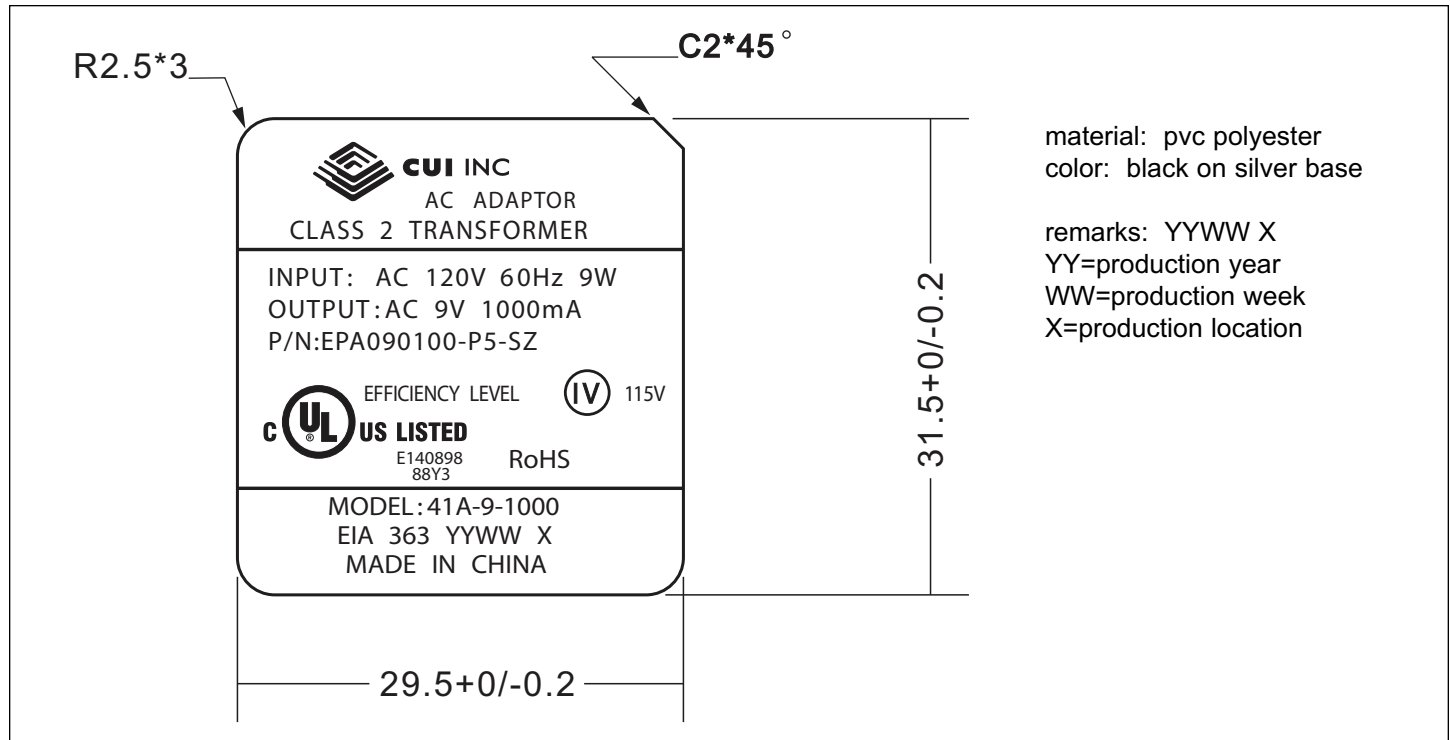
R2.5*3

C2*45°

CUI INC
AC ADAPTOR
CLASS 2 TRANSFORMER

INPUT: AC 120V 60Hz 9W
OUTPUT: AC 9V 1000mA
P/N:EPA090100-P5-SZ

EFFICIENCY LEVEL IV 115V

C UL US LISTED
E140898
88Y3
RoHS

MODEL: 41A-9-1000
EIA 363 YYWW X
MADE IN CHINA

31.5+0/-0.2

29.5+0/-0.2

material: pvc polyester
color: black on silver base

remarks: YYWW X
YY=production year
WW=production week
X=production location